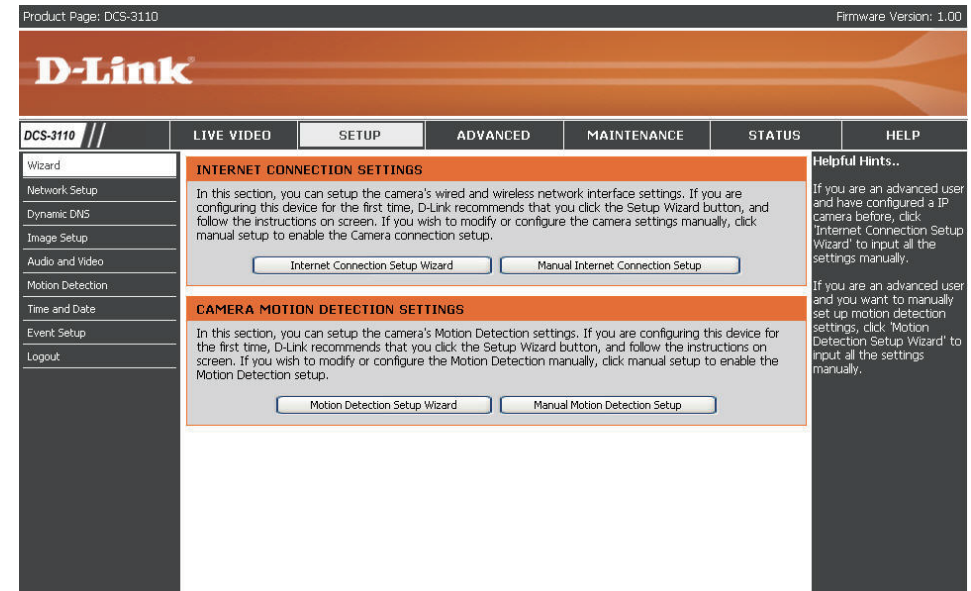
Product Page: DCS-3110

Firmware Version: 1.00

D-Link

DCS-3110

LIVE VIDEO

SETUP

ADVANCED

MAINTENANCE

STATUS

HELP

Wizard

Network Setup

Dynamic DNS

Image Setup

Audio and Video

Motion Detection

Time and Date

Event Setup

Logout

INTERNET CONNECTION SETTINGS

In this section, you can setup the camera's wired and wireless network interface settings. If you are configuring this device for the first time, D-Link recommends that you click the Setup Wizard button, and follow the instructions on screen. If you wish to modify or configure the camera settings manually, click manual setup to enable the Camera connection setup.

Internet Connection Setup Wizard

Manual Internet Connection Setup

CAMERA MOTION DETECTION SETTINGS

In this section, you can setup the camera's Motion Detection settings. If you are configuring this device for the first time, D-Link recommends that you click the Setup Wizard button, and follow the instructions on screen. If you wish to modify or configure the Motion Detection manually, click manual setup to enable the Motion Detection setup.

Motion Detection Setup Wizard

Manual Motion Detection Setup

Helpful Hints..

If you are an advanced user and have configured a IP camera before, click 'Internet Connection Setup Wizard' to input all the settings manually.

If you are an advanced user and you want to manually set up motion detection settings, click 'Motion Detection Setup Wizard' to input all the settings manually.